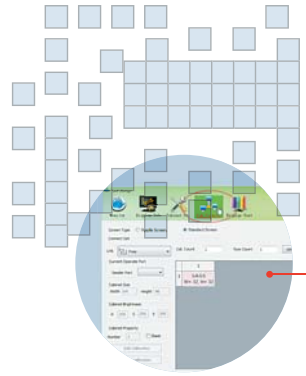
Screen Type Regular Screen Standard Screen
Connect Set
Link
Col. Count 1 Row Count 1
Current Operate Port
Sender Port
Cabinet Size
Width 144 Height 96
Cabinet Brightness
Cabinet Property
Number 1 Reset
1
1
1-0-0-1
Wn 32, Hn 32